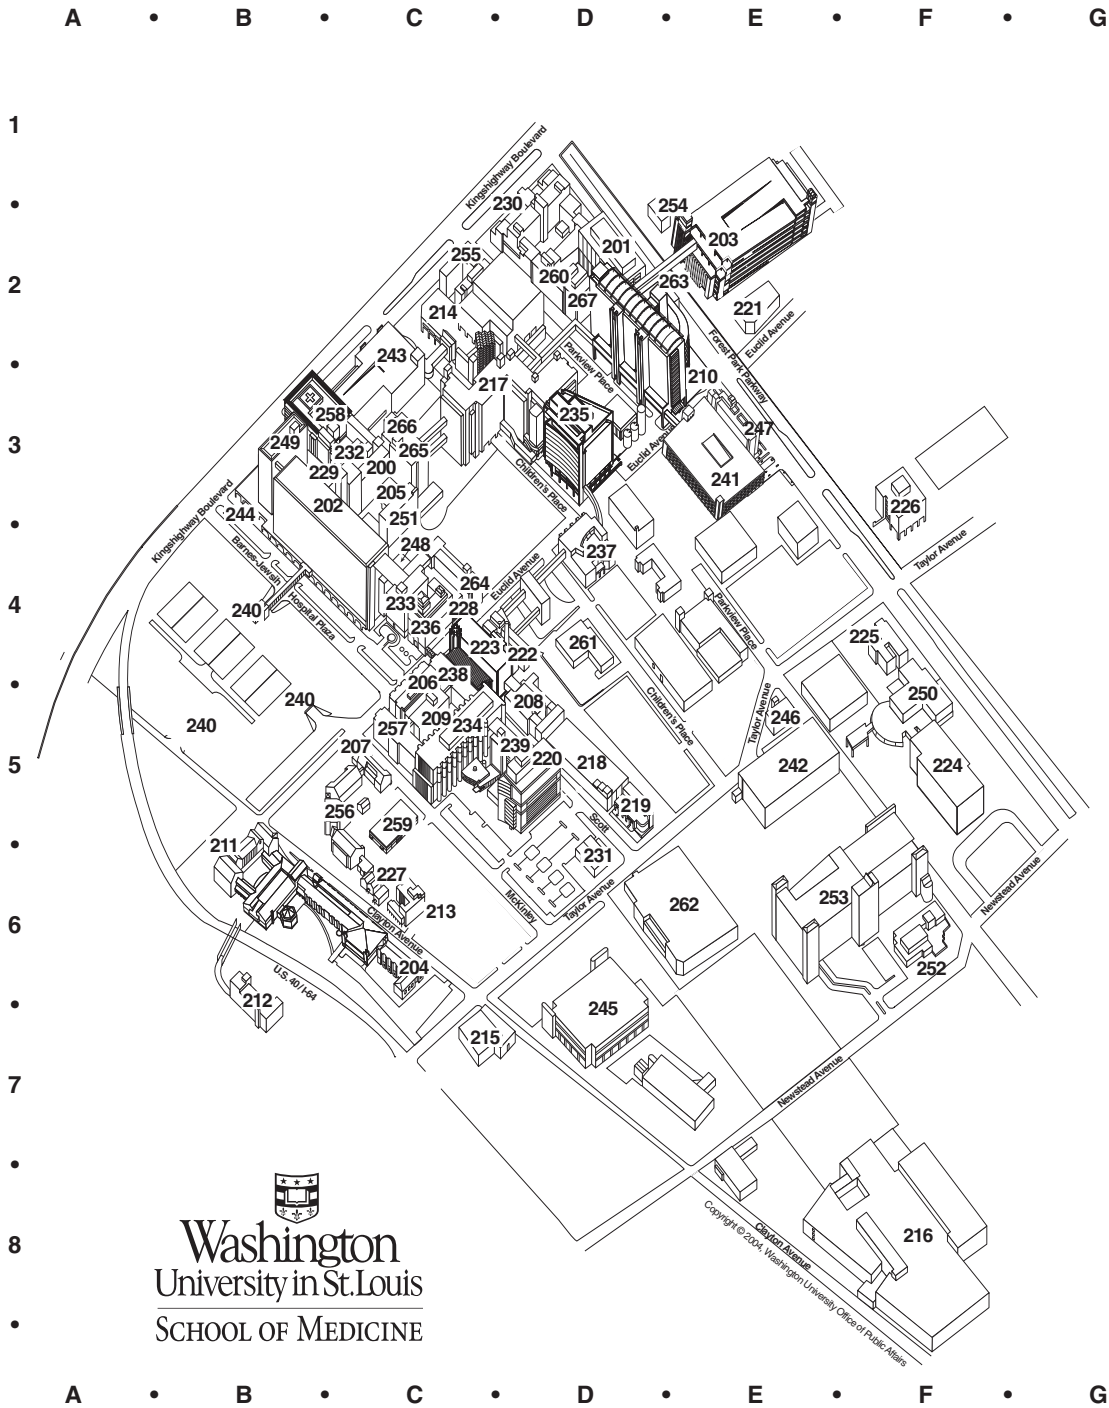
A • B • C • D • E • F • G

1
•
2
•
3
•
4
•
5
•
6
•
7
•
8
•

Kingshighway Boulevard
230
254
203
201
255
260
263
267
221
214
Euclid Avenue
Forest Park Parkway
243
Parkview Place
217
210
258
235
266
247
232
265
Euclid Avenue
249
229
200
Children's Place
241
205
202
226
244
251
Kingshighway Boulevard
237
248
Barnes-Jewish Hospital Plaza
Taylor Avenue
264
Euclid Avenue
233
240
228
Parkview Place
236
261
225
223
222
238
206
Children's Place
250
240
208
Taylor Avenue
240
257
209
234
246
207
239
242
220
224
218
256
219
Scott
259
211
231
227
Newstead Avenue
McKinley
Taylor Avenue
213
262
253
Clayton Avenue
204
252
U.S. 40/I-64
212
245
215
Newstead Avenue
Clayton Avenue
216
Copyright © 2004, Washington University Office of Public Affairs

Washington
University in St.Louis
SCHOOL OF MEDICINE

A • B • C • D • E • F • G